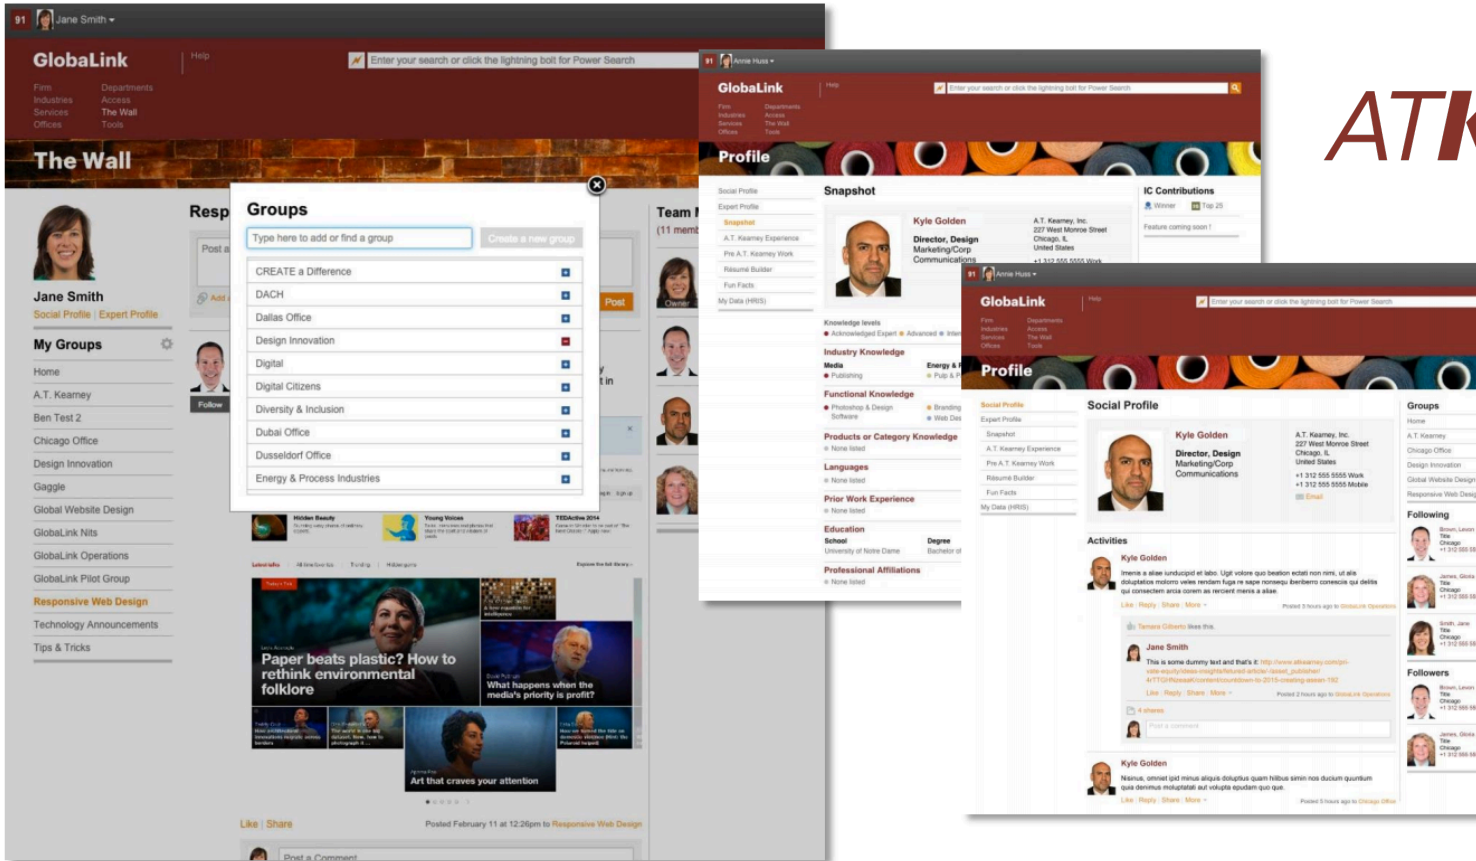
91 Jane Smith

GlobaLink

Help

Enter your search or click the lightning bolt for Power Search

Firm
Industries
Services
Offices

Departments
Access
The Wall
Tools

The Wall

Jane Smith
Social Profile | Expert Profile

My Groups

Home
A.T. Kearney
Ben Test 2
Chicago Office
Design Innovation
Gaggle
Global Website Design
GlobaLink Nits
GlobaLink Operations
GlobaLink Pilot Group
Responsive Web Design
Technology Announcements
Tips & Tricks

Resp

Post a

Add

Follow

Post

Team

(11 memb

Owner

Groups

Type here to add or find a group

Create a new group

CREATE a Difference
DACH
Dallas Office
Design Innovation
Digital
Digital Citizens
Diversity & Inclusion
Dubai Office
Dusseldorf Office
Energy & Process Industries

Hidden Beauty

Young Voices

TEDActive 2014

Paper beats plastic? How to rethink environmental folklore

What happens when the media's priority is profit?

Art that craves your attention

Like | Share

Posted February 11 at 12:26pm to Responsive Web Design

Post a Comment

91 Annie Huss

GlobaLink

Help

Enter your search or click the lightning bolt for Power Search

Firm
Industries
Services
Offices

Departments
Access
The Wall
Tools

Profile

Social Profile
Expert Profile
Snapshot
A.T. Kearney Experience
Pre A.T. Kearney Work
Résumé Builder
Fun Facts
My Data (HRIS)

Snapshot

Kyle Golden

Director, Design
Marketing/Corp
Communications

A.T. Kearney, Inc.
227 West Monroe Street
Chicago, IL
United States
+1 312 555 5555 Work

IC Contributions

Winner
Top 25

Feature coming soon!

Knowledge levels

Acknowledged Expert
Advanced

Industry Knowledge

Media
Publishing

Energy &

Functional Knowledge

Photoshop & Design Software

Branding
Web Des

Products or Category Knowledge

None listed

Languages

None listed

Prior Work Experience

None listed

Education

School
University of Notre Dame

Degree
Bachelor of

Professional Affiliations

None listed

91 Annie Huss

GlobaLink

Help

Enter your search or click the lightning bolt for Power Search

Firm
Industries
Services
Offices

Departments
Access
The Wall
Tools

Profile

Social Profile
Expert Profile
Snapshot
A.T. Kearney Experience
Pre A.T. Kearney Work
Résumé Builder
Fun Facts
My Data (HRIS)

Social Profile

Kyle Golden

Director, Design
Marketing/Corp
Communications

A.T. Kearney, Inc.
227 West Monroe Street
Chicago, IL
United States
+1 312 555 5555 Work
+1 312 555 5555 Mobile

Email

Activities

Kyle Golden

Imenis a aliae iunducipid et labo. Ugit volore quo beatien ectati non nimi, ut alia doluptatios molorro veles rendam fuga re sape nonsequ ibeniberro consecus qui delitis qui consectem ancia corem as recient menis a aliae.

Like | Reply | Share | More

Posted 3 hours ago to GlobaLink Operations

Tamara Gilberto likes this.

Jane Smith

This is some dummy text and that's it: http://www.atkearney.com/en/vote-equity/ideas-insights/featured-article/-/asset_publisher/4rTTGHNzssaK/content/countdown-to-2015-creating-asean-192

Like | Reply | Share | More

Posted 2 hours ago to GlobaLink Operations

4 shares

Post a comment

Kyle Golden

Nisinus, omniet ipid minus aliquis doluptius quam hilibus simin nos ducium quuntium quia denimus moluptatati aut volupta epudam quo que.

Like | Reply | Share | More

Posted 5 hours ago to Chicago Office

Groups

Home
A.T. Kearney
Chicago Office
Design Innovation
Global Website Design
Responsive Web Desig

Following

Followers

ATK